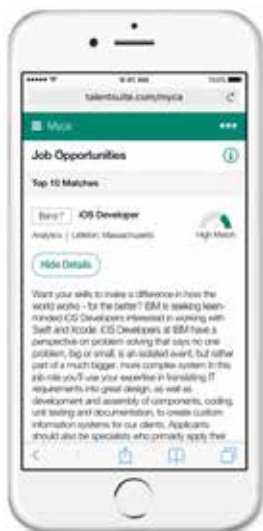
talentsuite.com/myca

Myca

Job Opportunities

Top 10 Matches

Band 7 iOS Developer

Analytics | Littleton, Massachusetts

High Match

Hide Details

Want your skills to make a difference in how the world works - for the better? IBM is seeking lean-minded iOS Developers interested in working with Swift and Xcode. iOS Developers at IBM have a perspective on problem solving that says no one problem, big or small, is an isolated event, but rather part of a much bigger, more complex system. In this job role you'll use your expertise in translating IT requirements into great design, as well as development and assembly of components, coding, unit testing and documentation, to create custom information systems for our clients. Applicants should also be specialists who primarily apply their